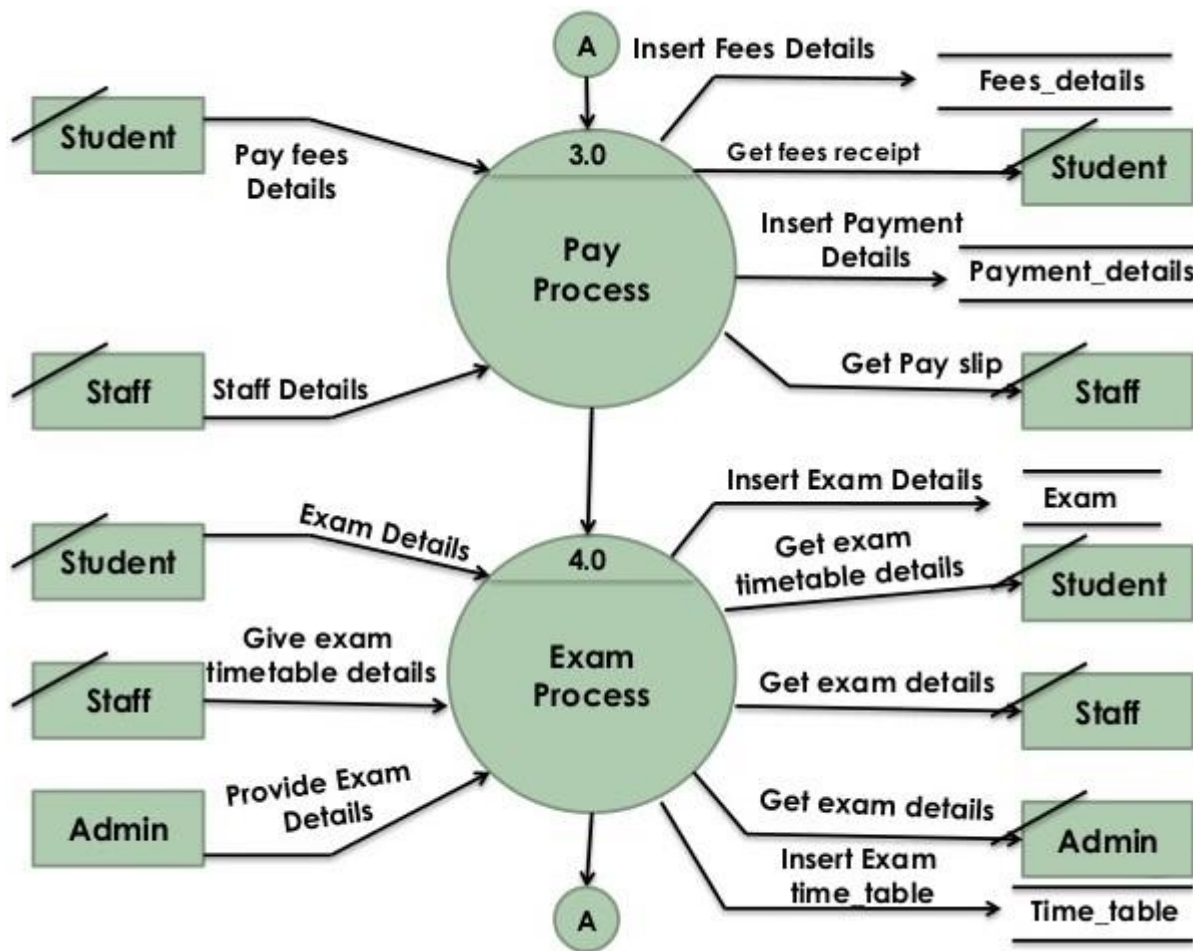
A

Insert Fees Details

Fees_details

Student

Pay fees Details

3.0

Get fees receipt

Student

Pay Process

Insert Payment Details

Payment_details

Staff

Staff Details

Get Pay slip

Staff

Insert Exam Details

Exam

Student

Exam Details

4.0

Get exam timetable details

Student

Give exam timetable details

Exam Process

Staff

Get exam details

Staff

Admin

Provide Exam Details

Get exam details

Admin

Insert Exam time_table

Time_table

A